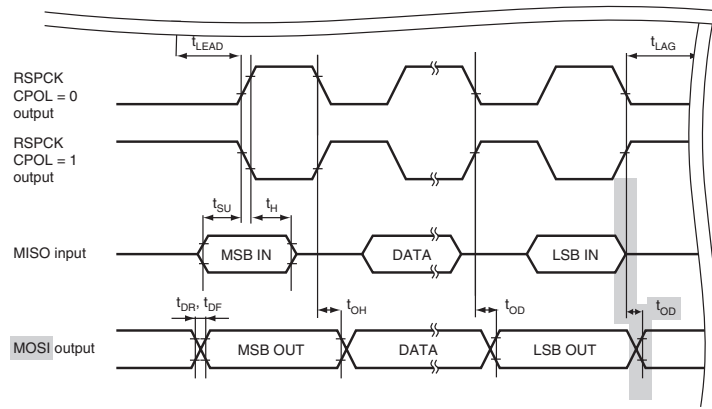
$t_{LEAD}$

$t_{LAG}$

RSPCK CPOL = 0 output

RSPCK CPOL = 1 output

$t_{SU}$

$t_H$

MISO input

MSB IN

DATA

LSB IN

$t_{DR}$, $t_{DF}$

$t_{OH}$

$t_{OD}$

$t_{OD}$

MOSI output

MSB OUT

DATA

LSB OUT